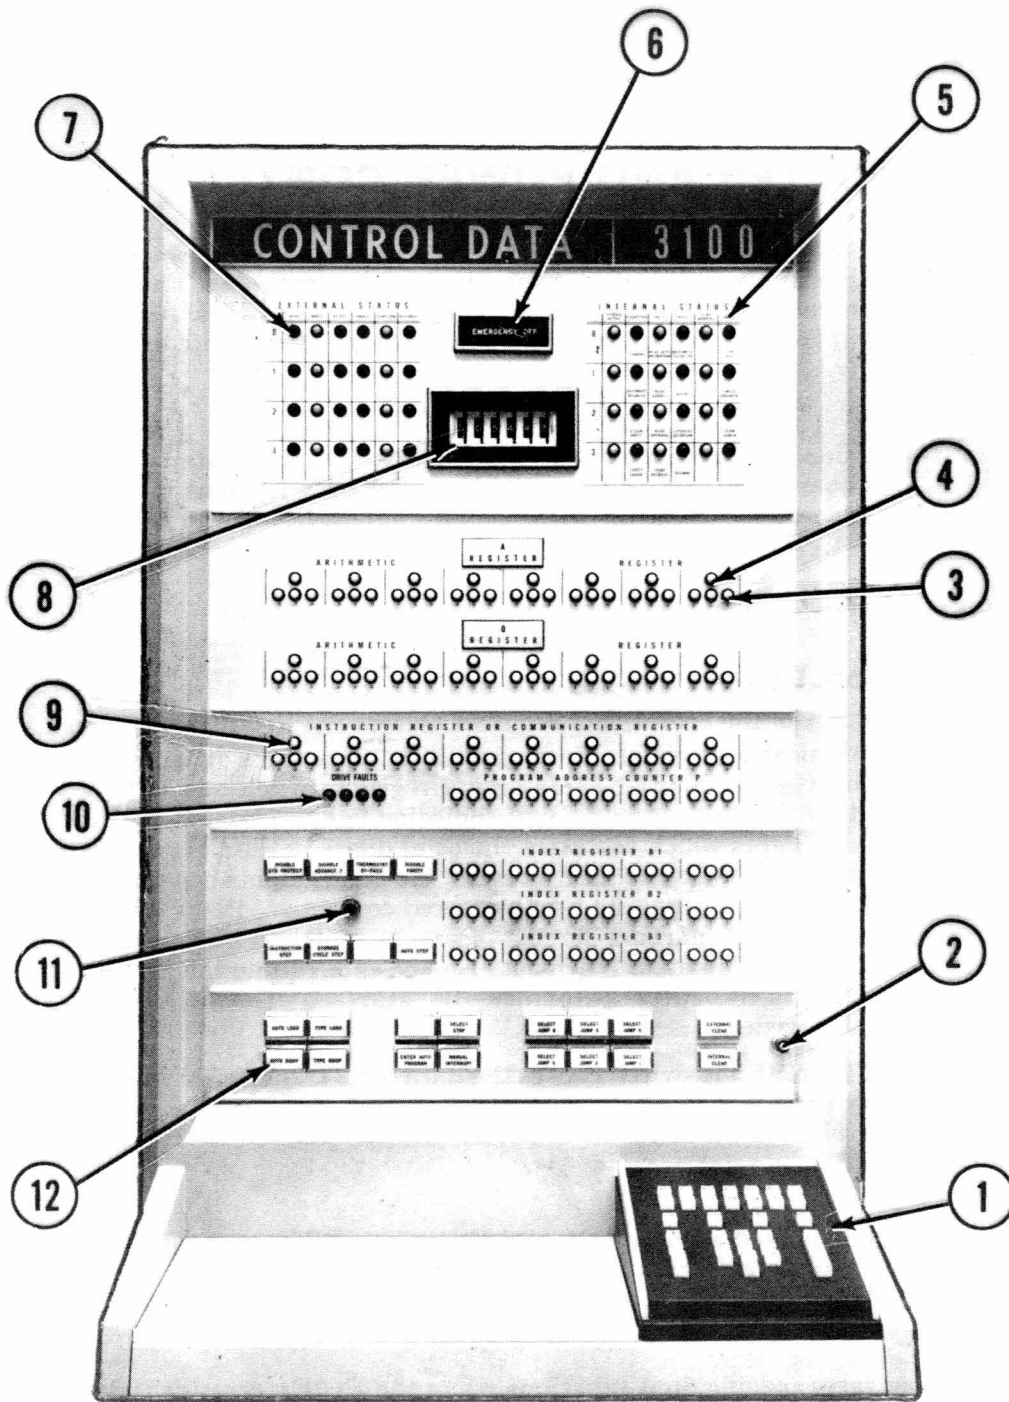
6
7
5
CONTROL DATA 3100
EXTERNAL STATUS
EMERGENCY OFF
INTERNAL STATUS
0
1
2
3
0
1
2
3
4
8
ARITHMETIC
A REGISTER
REGISTER
3
ARITHMETIC
Q REGISTER
REGISTER
9
INSTRUCTION REGISTER OR COMMUNICATION REGISTER
DRIVE FAULTS
PROGRAM ADDRESS COUNTER P
10
DISABLE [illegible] PROTECT
DISABLE ADVANCE P
THERMOSTAT BY-PASS
DISABLE PARITY
INDEX REGISTER B1
INDEX REGISTER B2
11
INDEX REGISTER B3
INSTRUCTION STEP
STORAGE CYCLE STEP
AUTO STEP
2
AUTO LOAD
TYPE LOAD
SELECT STOP
SELECT JUMP 4
SELECT JUMP 5
SELECT JUMP 6
EXTERNAL CLEAR
AUTO DUMP
TYPE DUMP
ENTER AUTO PROGRAM
MANUAL INTERRUPT
SELECT JUMP 1
SELECT JUMP 2
SELECT JUMP 3
INTERNAL CLEAR
12
1